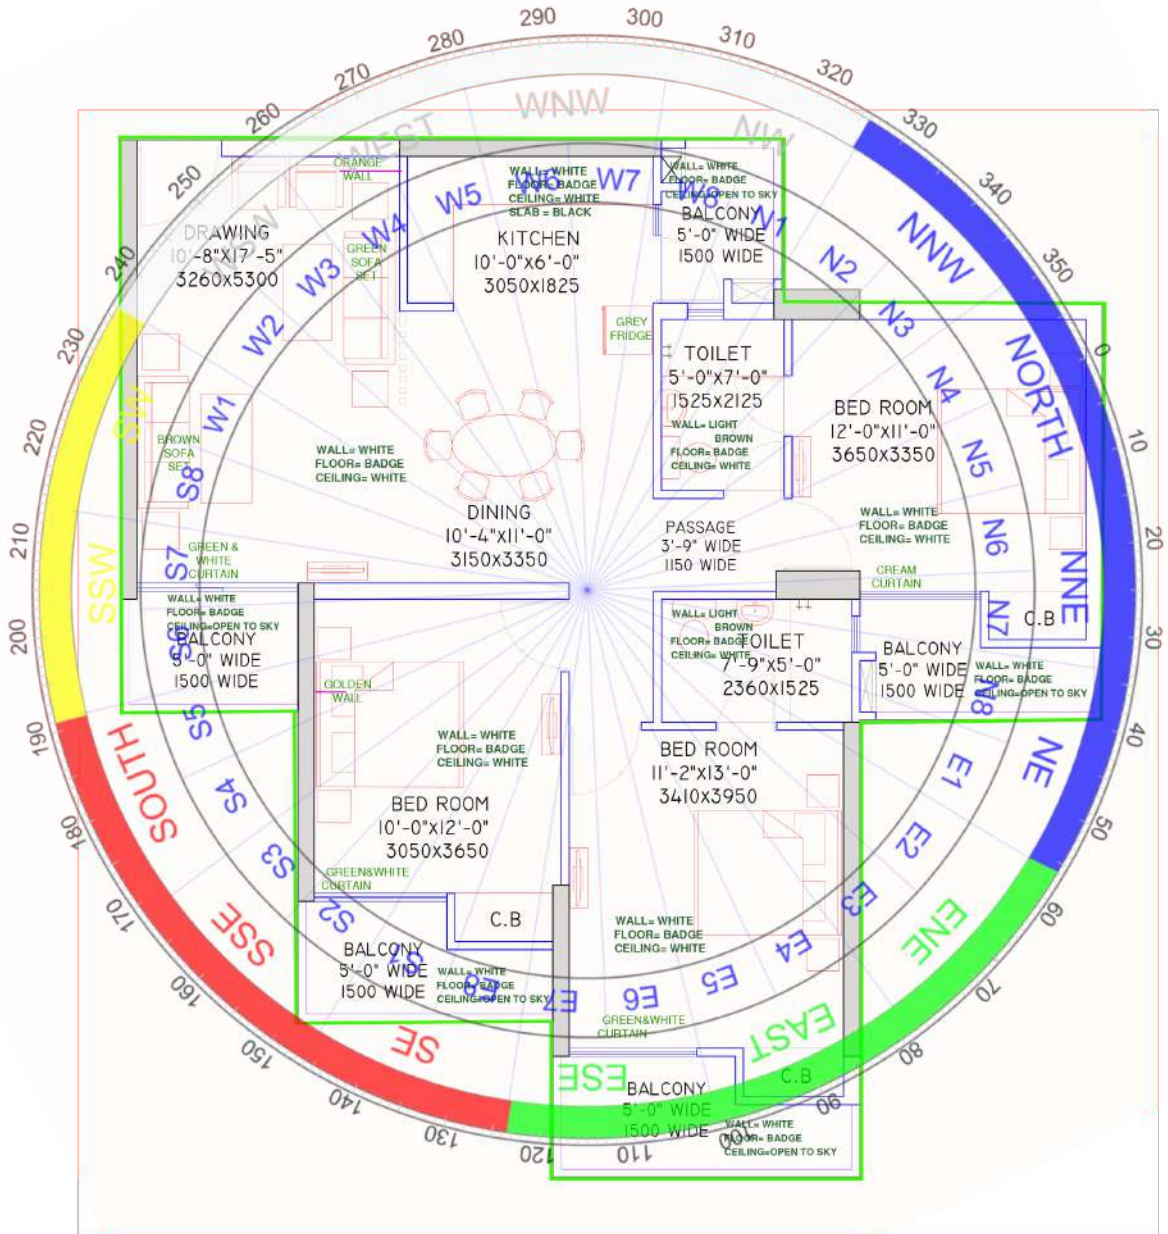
290 300 310 320 330 340 350 0 10 20 30 40 50 60 70 80 90 110 120 130 140 150 160 170 180 190 200 210 220 230 240 250 260 270 280

WNW
NW
WEST
NNW
NORTH
NNE
NE
ENE
EAST
ESE
SE
SSE
SOUTH
SSW
SW
WSW

W1 W2 W3 W4 W5 W6 W7 W8
N1 N2 N3 N4 N5 N6 N7 N8
E1 E2 E3 E4 E5 E6 E7 E8
S1 S2 S3 S4 S5 S6 S7 S8

DRAWING
10'-8"X17'-5"
3260x5300

ORANGE WALL

GREEN SOFA SET

WALL= WHITE
FLOOR= BADGE
CEILING= WHITE
SLAB = BLACK

KITCHEN
10'-0"x6'-0"
3050x1825

WALL= WHITE
FLOOR= BADGE
CEILING=OPEN TO SKY

BALCONY
5'-0" WIDE
1500 WIDE

GREY FRIDGE

TOILET
5'-0"x7'-0"
1525x2125

WALL= LIGHT BROWN
FLOOR= BADGE
CEILING= WHITE

BED ROOM
12'-0"x11'-0"
3650x3350

BROWN SOFA SET

WALL= WHITE
FLOOR= BADGE
CEILING= WHITE

DINING
10'-4"x11'-0"
3150x3350

PASSAGE
3'-9" WIDE
1150 WIDE

WALL= WHITE
FLOOR= BADGE
CEILING= WHITE

GREEN & WHITE CURTAIN

CREAM CURTAIN

WALL= WHITE
FLOOR= BADGE
CEILING=OPEN TO SKY

BALCONY
5'-0" WIDE
1500 WIDE

WALL= LIGHT BROWN
FLOOR= BADGE
CEILING= WHITE

TOILET
7'-9"x5'-0"
2360x1525

C.B

BALCONY
5'-0" WIDE
1500 WIDE

WALL= WHITE
FLOOR= BADGE
CEILING=OPEN TO SKY

GOLDEN WALL

WALL= WHITE
FLOOR= BADGE
CEILING= WHITE

BED ROOM
10'-0"x12'-0"
3050x3650

BED ROOM
11'-2"x13'-0"
3410x3950

GREEN&WHITE CURTAIN

C.B

BALCONY
5'-0" WIDE
1500 WIDE

WALL= WHITE
FLOOR= BADGE
CEILING=OPEN TO SKY

WALL= WHITE
FLOOR= BADGE
CEILING= WHITE

GREEN&WHITE CURTAIN

C.B

BALCONY
5'-0" WIDE
1500 WIDE

WALL= WHITE
FLOOR= BADGE
CEILING=OPEN TO SKY